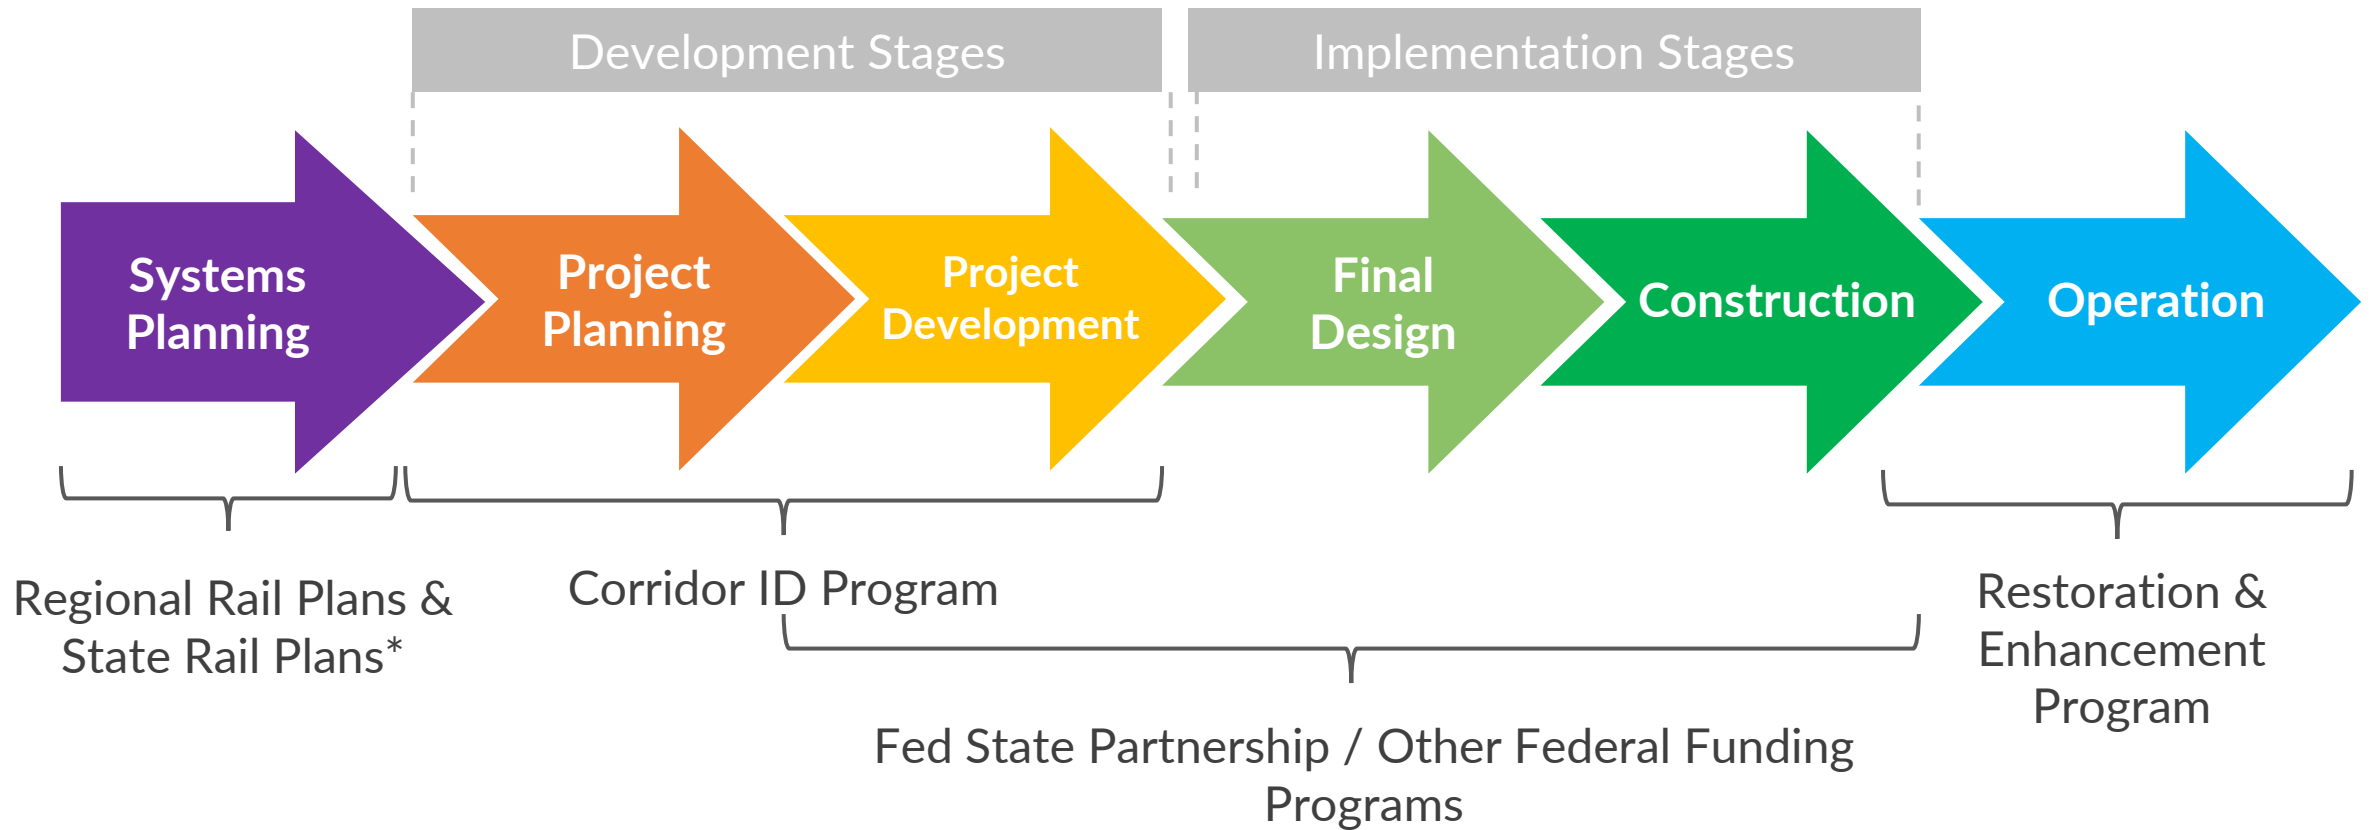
Development Stages

Implementation Stages

Systems Planning

Project Planning

Project Development

Final Design

Construction

Operation

Regional Rail Plans & State Rail Plans*

Corridor ID Program

Restoration & Enhancement Program

Fed State Partnership / Other Federal Funding Programs